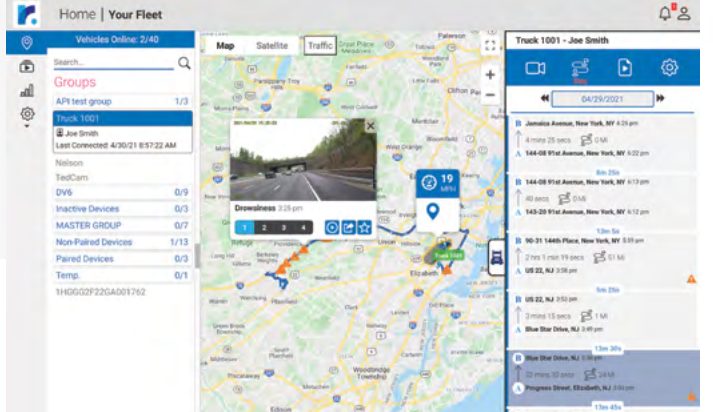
Home | Your Fleet

Vehicles Online: 2/40

Search...

Groups

API test group 1/3

Truck 1001

Joe Smith

Last Connected: 4/30/21 8:57:22 AM

Nelson

TedCam

DV6 0/9

Inactive Devices 0/3

MASTER GROUP 0/7

Non-Paired Devices 1/13

Paired Devices 0/3

Temp. 0/1

1HGGG2F22GA001762

Map Satellite Traffic

Drowsiness 3:28 pm

1 2 3 4

19 MPH

Clifton

Elizabeth

Woodbridge Township

Truck 1001 - Joe Smith

04/29/2021

B Jamaica Avenue, New York, NY 6:26 pm

4 mins 25 secs 0 MI

A 144-08 91st Avenue, New York, NY 6:22 pm

8m 25s

B 144-08 91st Avenue, New York, NY 6:13 pm

40 secs 0 MI

A 143-20 91st Avenue, New York, NY 6:12 pm

13m 5s

B 90-31 144th Place, New York, NY 5:59 pm

2 hrs 1 min 19 secs 51 MI

A US 22, NJ 3:58 pm

5m 26s

B US 22, NJ 3:52 pm

3 mins 15 secs 1 MI

A Blue Star Drive, NJ 3:49 pm

13m 30s

B Blue Star Drive, NJ 3:36 pm

32 mins 10 secs 24 MI

A Progress Street, Elizabeth, NJ 3:04 pm

13m 45s